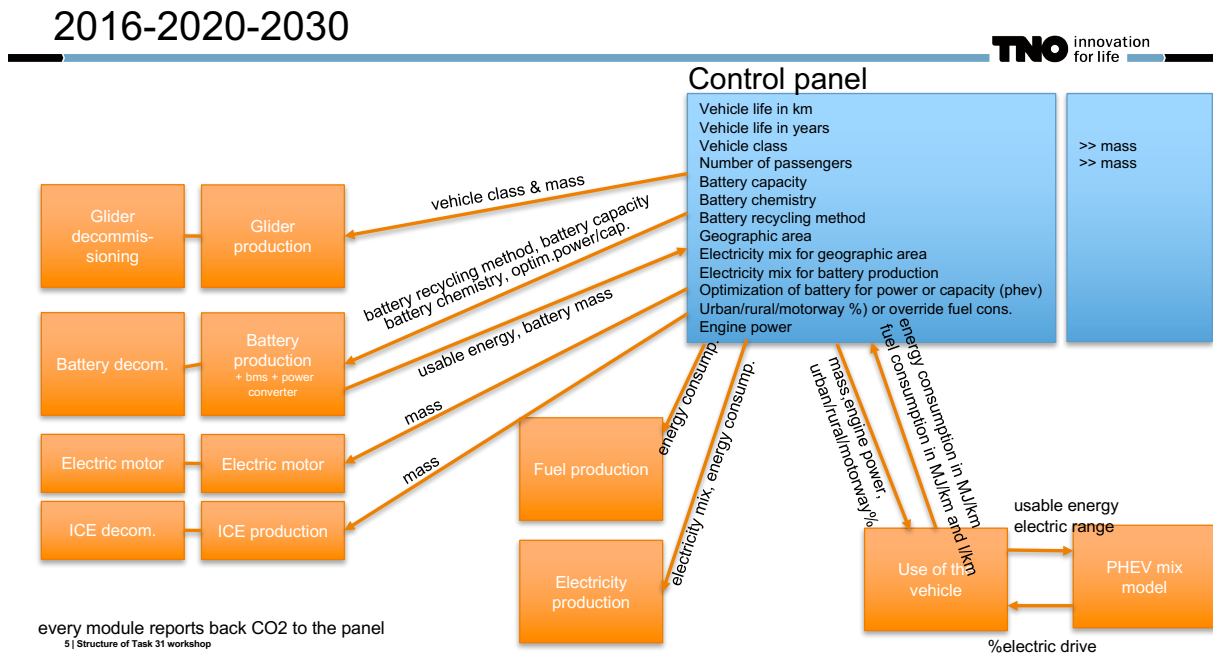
2016-2020-2030

TNO innovation for life

Control panel

Vehicle life in km
Vehicle life in years
Vehicle class
Number of passengers
Battery capacity
Battery chemistry
Battery recycling method
Geographic area
Electricity mix for geographic area
Electricity mix for battery production
Optimization of battery for power or capacity (phev)
Urban/rural/motorway %) or override fuel cons.
Engine power

>> mass
>> mass

vehicle class & mass

battery recycling method, battery capacity
battery chemistry, optim.power/cap.

usable energy, battery mass

mass

mass

Glider decommissioning

Glider production

Battery decom.

Battery production
+ bms + power converter

Electric motor

Electric motor

ICE decom.

ICE production

energy consump.

Fuel production

electricity mix, energy consump.

Electricity production

mass,engine power,
urban/rural/motorway%

energy consumption in MJ/km
fuel consumption in MJ/km and l/km

Use of the vehicle

usable energy
electric range

PHEV mix model

%electric drive

every module reports back CO2 to the panel

5 | Structure of Task 31 workshop